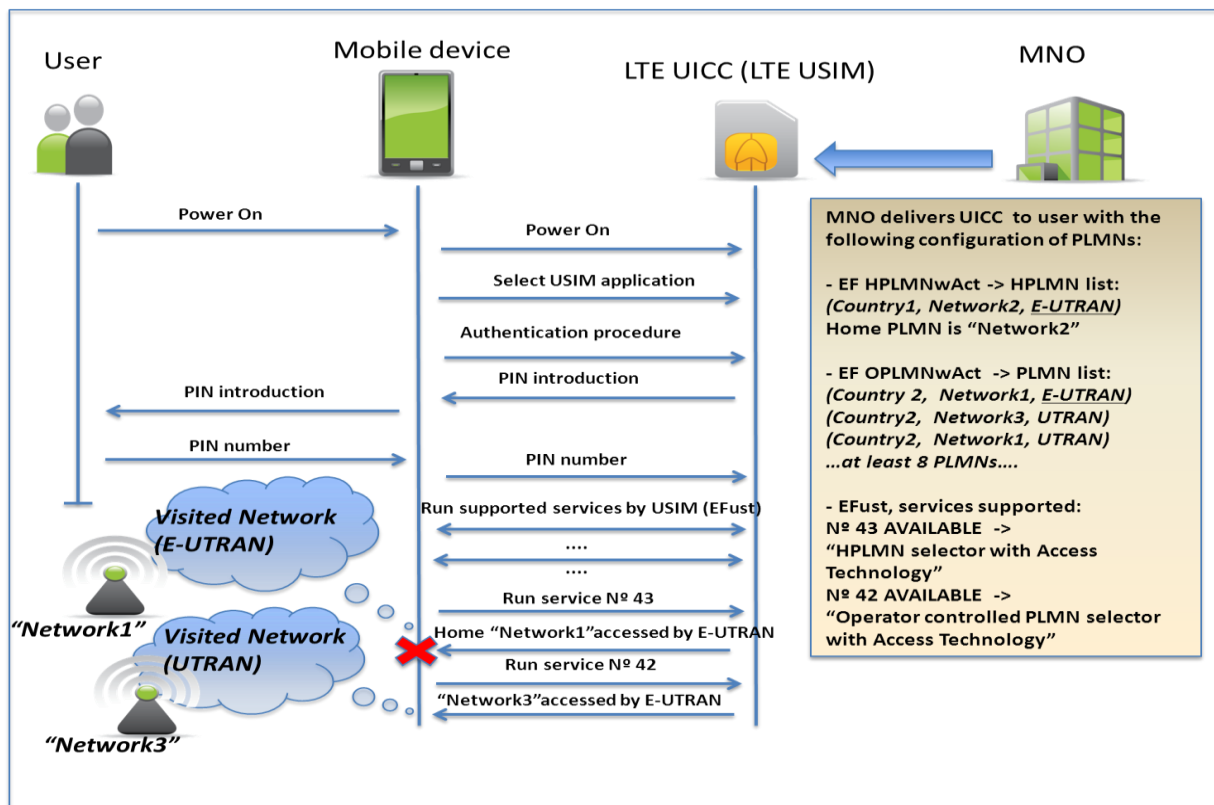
User

Mobile device

LTE UICC (LTE USIM)

MNO

Power On

Power On

Select USIM application

Authentication procedure

PIN introduction

PIN introduction

PIN number

PIN number

Run supported services by USIM (EFust)

....

....

Run service № 43

Home “Network1”accessed by E-UTRAN

Run service № 42

“Network3”accessed by E-UTRAN

Visited Network (E-UTRAN)

“Network1”

Visited Network (UTRAN)

“Network3”

MNO delivers UICC to user with the following configuration of PLMNs:

- EF HPLMNwAct -> HPLMN list:
*(Country1, Network2, E-UTRAN)*
Home PLMN is “Network2”

- EF OPLMNwAct -> PLMN list:
*(Country 2, Network1, E-UTRAN)*
*(Country2, Network3, UTRAN)*
*(Country2, Network1, UTRAN)*
*…at least 8 PLMNs….*

- EFust, services supported:
№ 43 AVAILABLE ->
“HPLMN selector with Access Technology”
№ 42 AVAILABLE ->
“Operator controlled PLMN selector with Access Technology”